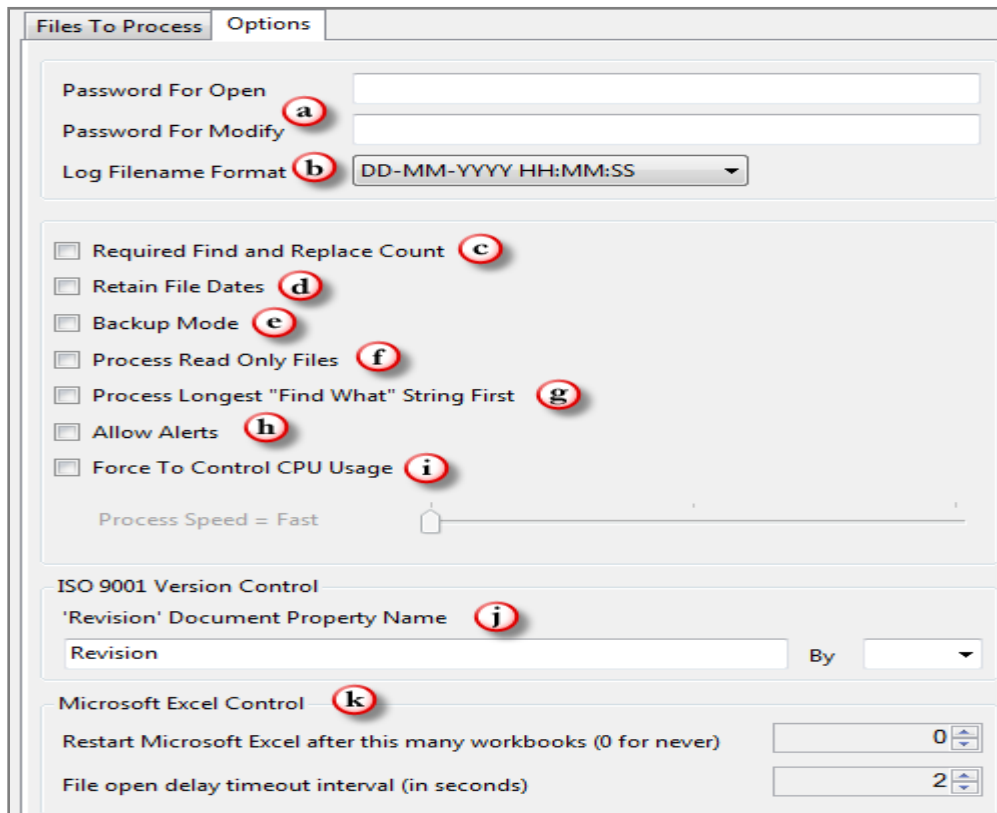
Files To Process Options

Password For Open a
Password For Modify
Log Filename Format b DD-MM-YYYY HH:MM:SS

Required Find and Replace Count c
Retain File Dates d
Backup Mode e
Process Read Only Files f
Process Longest "Find What" String First g
Allow Alerts h
Force To Control CPU Usage i

Process Speed = Fast

ISO 9001 Version Control
'Revision' Document Property Name j
Revision
By

Microsoft Excel Control k
Restart Microsoft Excel after this many workbooks (0 for never) 0
File open delay timeout interval (in seconds) 2